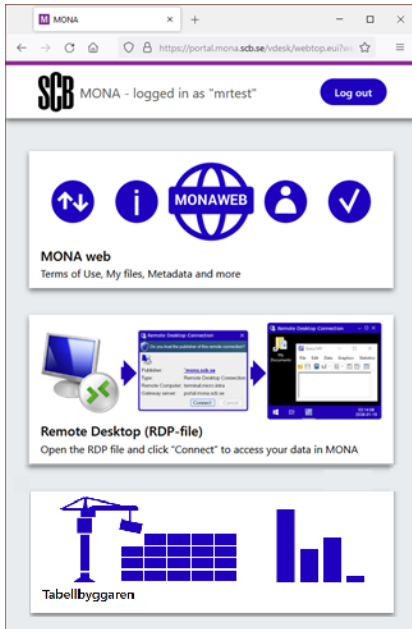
MONA

https://portal.mona.scb.se/vdesk/webtop.eui?w

SCB MONA - logged in as "mrtest"

Log out

MONAWEB

MONA web

Terms of Use, My files, Metadata and more

Remote Desktop Connection

Do you trust the publisher of this remote connection?

Publisher
Type
Remote Computer
Gateway server

Connect Cancel

Remote Desktop Connection

Remote Desktop (RDP-file)

Open the RDP file and click "Connect" to access your data in MONA

Tabellbyggaren